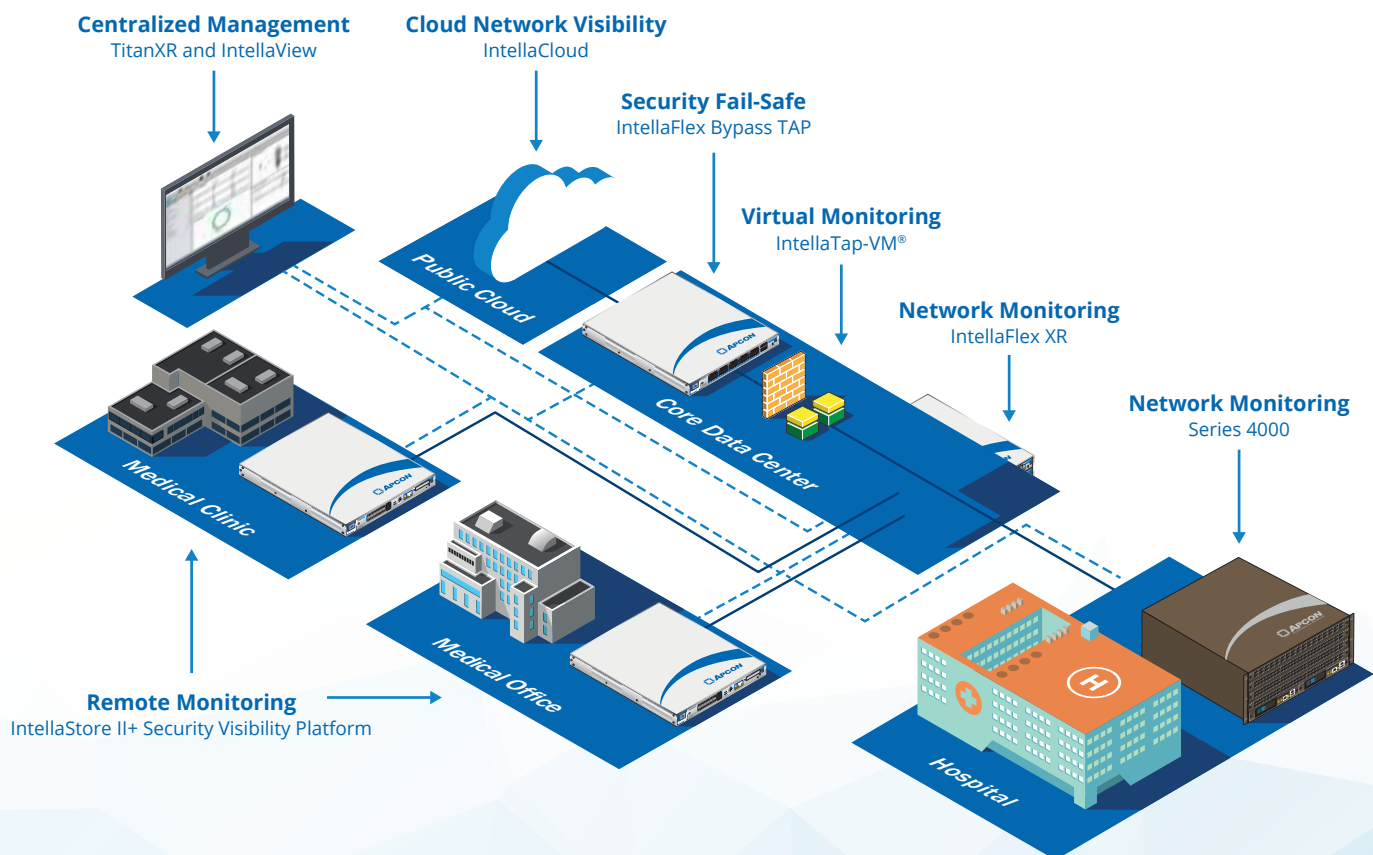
Centralized Management
TitanXR and IntellaView

Cloud Network Visibility
IntellaCloud

Security Fail-Safe
IntellaFlex Bypass TAP

Virtual Monitoring
IntellaTap-VM®

Network Monitoring
IntellaFlex XR

Network Monitoring
Series 4000

Public Cloud

APCON

Core Data Center

Medical Clinic

APCON

Medical Office

APCON

APCON

Hospital

Remote Monitoring
IntellaStore II+ Security Visibility Platform